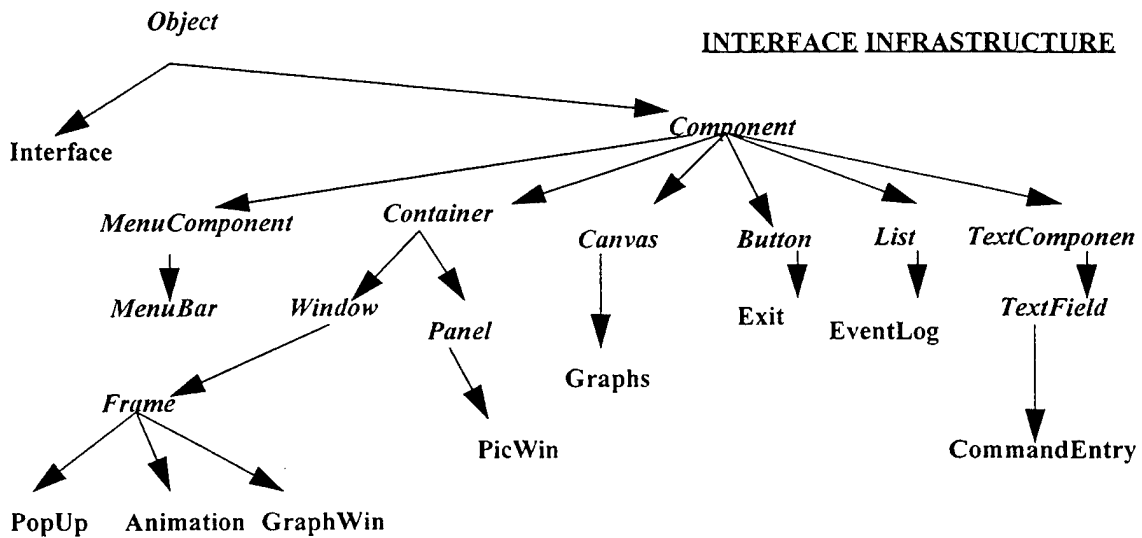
Object

INTERFACE INFRASTRUCTURE

Interface

Component

MenuComponent

Container

Canvas

Button

List

TextComponen

MenuBar

Window

Panel

Exit

EventLog

TextField

Graphs

Frame

PicWin

CommandEntry

PopUp

Animation

GraphWin